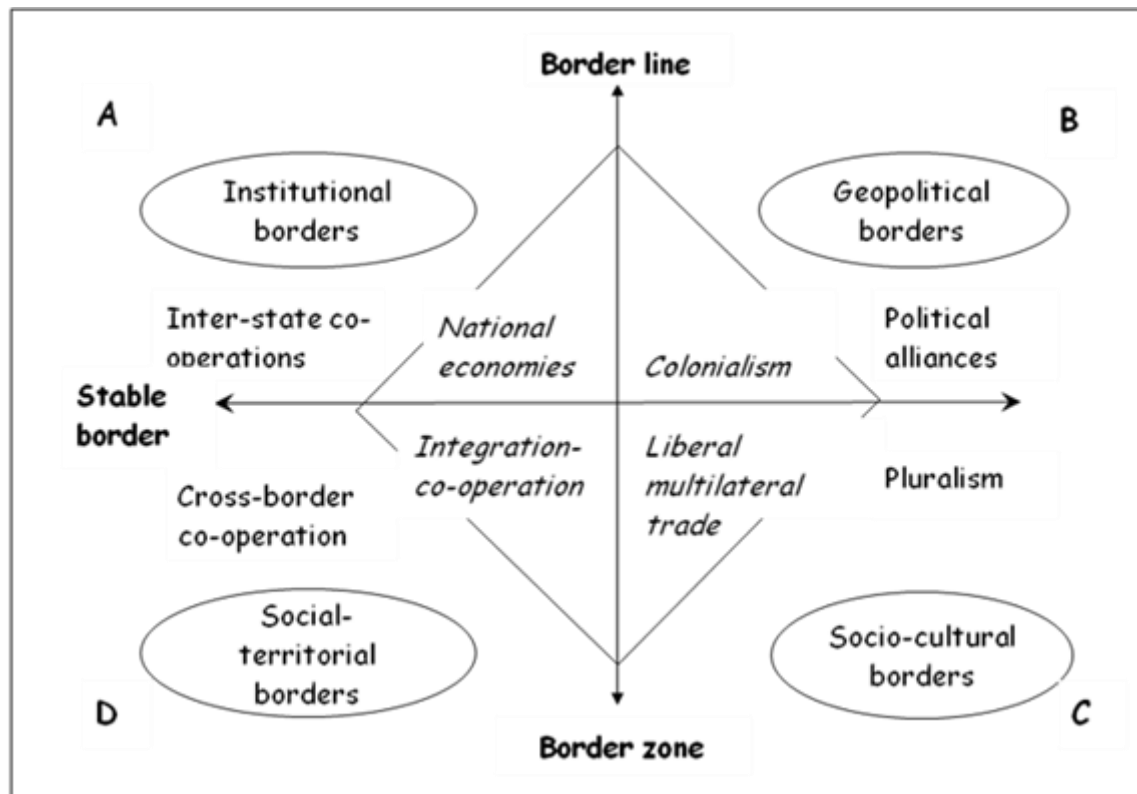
Border line

A

B

Institutional borders

Geopolitical borders

Inter-state co-operations

National economies

Colonialism

Political alliances

Stable border

Integration-co-operation

Liberal multilateral trade

Pluralism

Cross-border co-operation

Social-territorial borders

Socio-cultural borders

D

C

Border zone